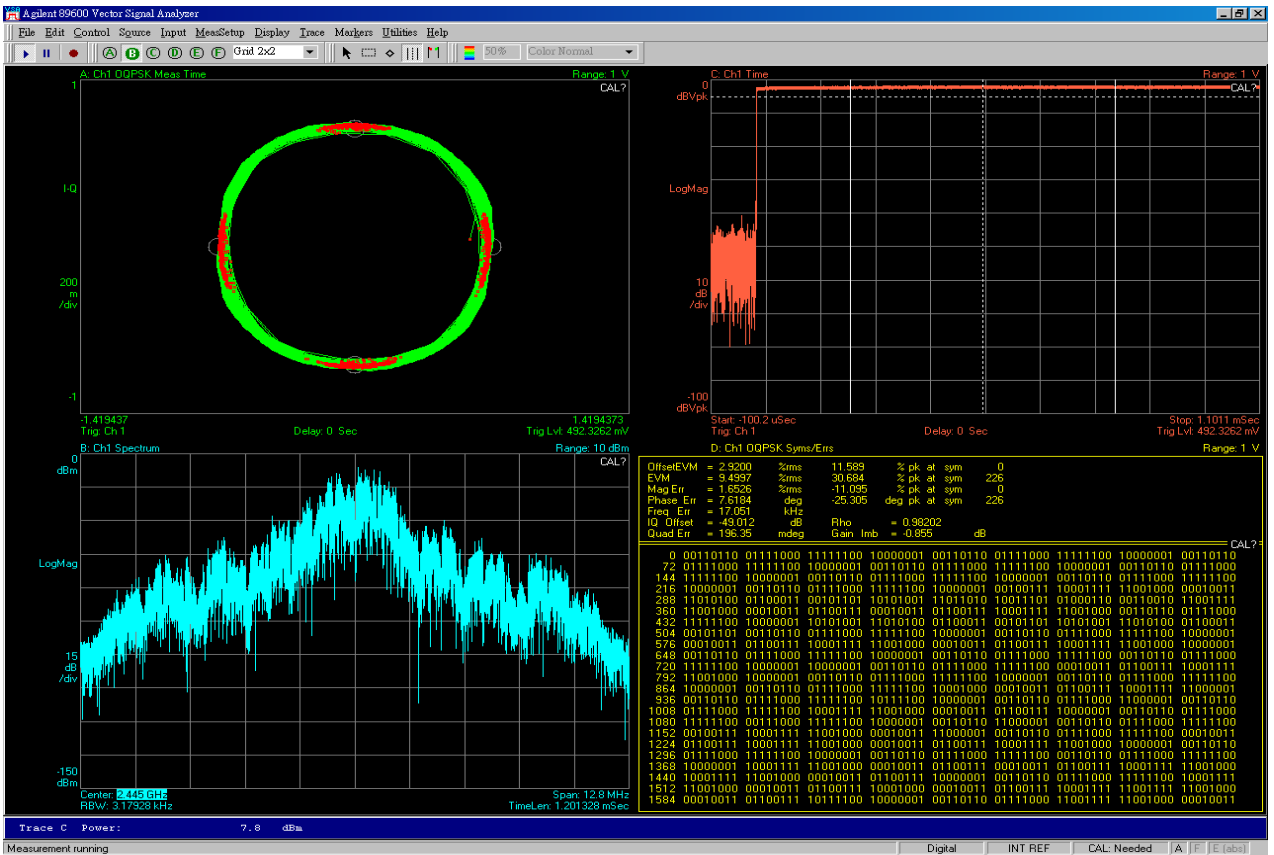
Agilent 89600 Vector Signal Analyzer

File Edit Control Source Input MeasSetup Display Trace Markers Utilities Help

A B C D E F Grid 2x2 50% Color Normal

A: Ch1 OQPSK Meas Time
Range: 1 V
CAL?
1
I-Q
200 m /div
-1
-1.419437
1.4194373
Trig: Ch1
Delay: 0 Sec
Trig Lvl: 492.3262 mV

C: Ch1 Time
Range: 1 V
0 dBVpk
CAL?
LogMag
10 dB /div
-100 dBVpk
Start: -100.2 uSec
Stop: 1.1011 mSec
Trig: Ch1
Delay: 0 Sec
Trig Lvl: 492.3262 mV

B: Ch1 Spectrum
Range: 10 dBm
0 dBm
CAL?
LogMag
15 dB /div
-150 dBm
Center: 2.445 GHz
Span: 12.8 MHz
RBW: 3.17928 kHz
TimeLen: 1.201328 mSec

D: Ch1 OQPSK Syms/Errs
Range: 1 V
OffsetEVM = 2.9200 %rms 11.589 % pk at sym 0
EVM = 9.4997 %rms 30.684 % pk at sym 226
Mag Err = 1.6526 %rms -11.095 % pk at sym 0
Phase Err = 7.6184 deg -25.305 deg pk at sym 226
Freq Err = 17.051 kHz
IQ Offset = -49.012 dB Rho = 0.98202
Quad Err = 196.35 mdeg Gain Imb = -0.855 dB
CAL?
0 00110110 01111000 11111100 10000001 00110110 01111000 11111100 10000001 00110110
72 01111000 11111100 10000001 00110110 01111000 11111100 10000001 00110110 01111000
144 11111100 10000001 00110110 01111000 11111100 10000001 00110110 01111000 11111100
216 10000001 00110110 01111000 11111100 10000001 00100111 10001111 11001000 00010011
288 11010100 01100011 00101101 10101001 11011010 10011101 01000110 00110010 11001111
360 11001000 00010011 01100111 00010011 01100111 10001111 11001000 00110110 01111000
432 11111100 10000001 10101001 11010100 01100011 00101101 10101001 11010100 01100011
504 00101101 00110110 01111000 11111100 10000001 00110110 01111000 11111100 10000001
576 00010011 01100111 10001111 11001000 00010011 01100111 10001111 11001000 10000001
648 00110110 01111000 11111100 10000001 00110110 01111000 11111100 00110110 01111000
720 11111100 10000001 10000001 00110110 01111000 11111100 00010011 01100111 10001111
792 11001000 10000001 00110110 01111000 11111100 10000001 00110110 01111000 11111100
864 10000001 00110110 01111000 11111100 10001000 00010011 01100111 10001111 11000001
936 00110110 01111000 11111100 10111100 10000001 00110110 01111000 11000001 00110110
1008 01111000 11111100 10001111 11001000 00010011 01100111 10000001 00110110 01111000
1080 11111100 00110000 11111100 10000001 00110110 11000001 00110110 01111000 11111100
1152 00100111 10001111 11001000 00010011 11000001 00110110 01111000 11111100 00010011
1224 01100111 10001111 11001000 00010011 01111000 10001111 11001000 10000001 00110110
1296 01111000 11111100 10000001 00110110 01111000 11111100 00110110 01111000 11111100
1368 10000001 10001111 11001000 00010011 01100111 00010011 01100111 10001111 11001000
1440 10001111 11001000 00010011 01100111 10000001 00110110 01111000 11111100 10001111
1512 11001000 00010011 01100111 11001000 00010011 01100111 10001111 11111100 11001000
1584 00010011 01100111 10111100 10000001 00110110 01111000 11001111 11001000 00010011

Trace C Power: 7.8 dBm

Measurement running
Digital
INT REF
CAL: Needed
A F E (abs)